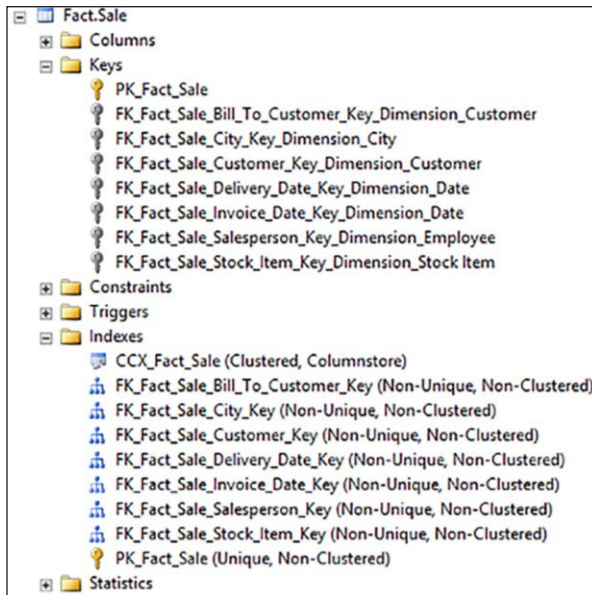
Fact.Sale
Columns
Keys
PK_Fact_Sale
FK_Fact_Sale_Bill_To_Customer_Key_Dimension_Customer
FK_Fact_Sale_City_Key_Dimension_City
FK_Fact_Sale_Customer_Key_Dimension_Customer
FK_Fact_Sale_Delivery_Date_Key_Dimension_Date
FK_Fact_Sale_Invoice_Date_Key_Dimension_Date
FK_Fact_Sale_Salesperson_Key_Dimension_Employee
FK_Fact_Sale_Stock_Item_Key_Dimension_Stock Item
Constraints
Triggers
Indexes
CCX_Fact_Sale (Clustered, Columnstore)
FK_Fact_Sale_Bill_To_Customer_Key (Non-Unique, Non-Clustered)
FK_Fact_Sale_City_Key (Non-Unique, Non-Clustered)
FK_Fact_Sale_Customer_Key (Non-Unique, Non-Clustered)
FK_Fact_Sale_Delivery_Date_Key (Non-Unique, Non-Clustered)
FK_Fact_Sale_Invoice_Date_Key (Non-Unique, Non-Clustered)
FK_Fact_Sale_Salesperson_Key (Non-Unique, Non-Clustered)
FK_Fact_Sale_Stock_Item_Key (Non-Unique, Non-Clustered)
PK_Fact_Sale (Unique, Non-Clustered)
Statistics